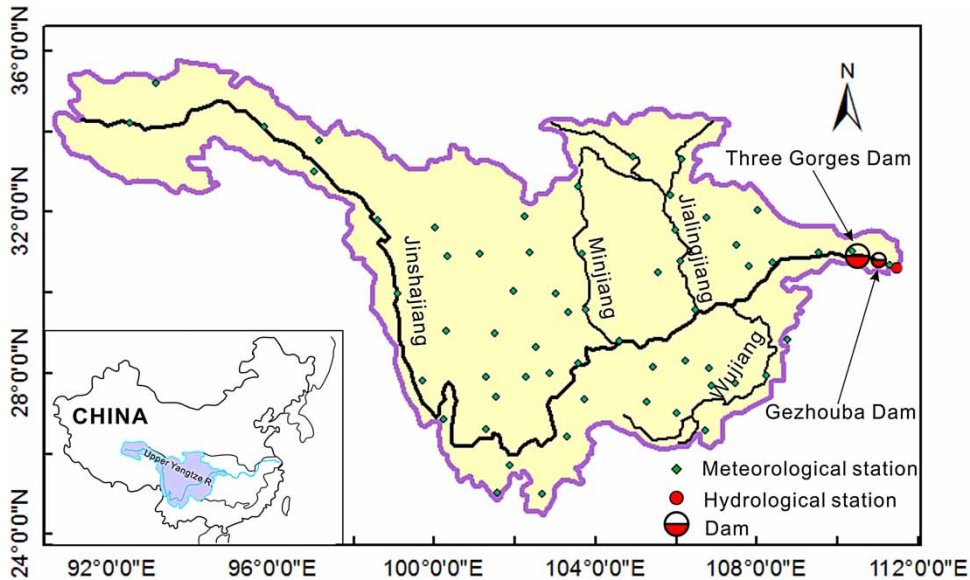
36°0'0"N
32°0'0"N
28°0'0"N
24°0'0"N
N
Three Gorges Dam
Jinshajiang
Minjiang
Jialingjiang
Wujiang
Gezhouba Dam
CHINA
Upper Yangtze R.
Meteorological station
Hydrological station
Dam
92°0'0"E
96°0'0"E
100°0'0"E
104°0'0"E
108°0'0"E
112°0'0"E